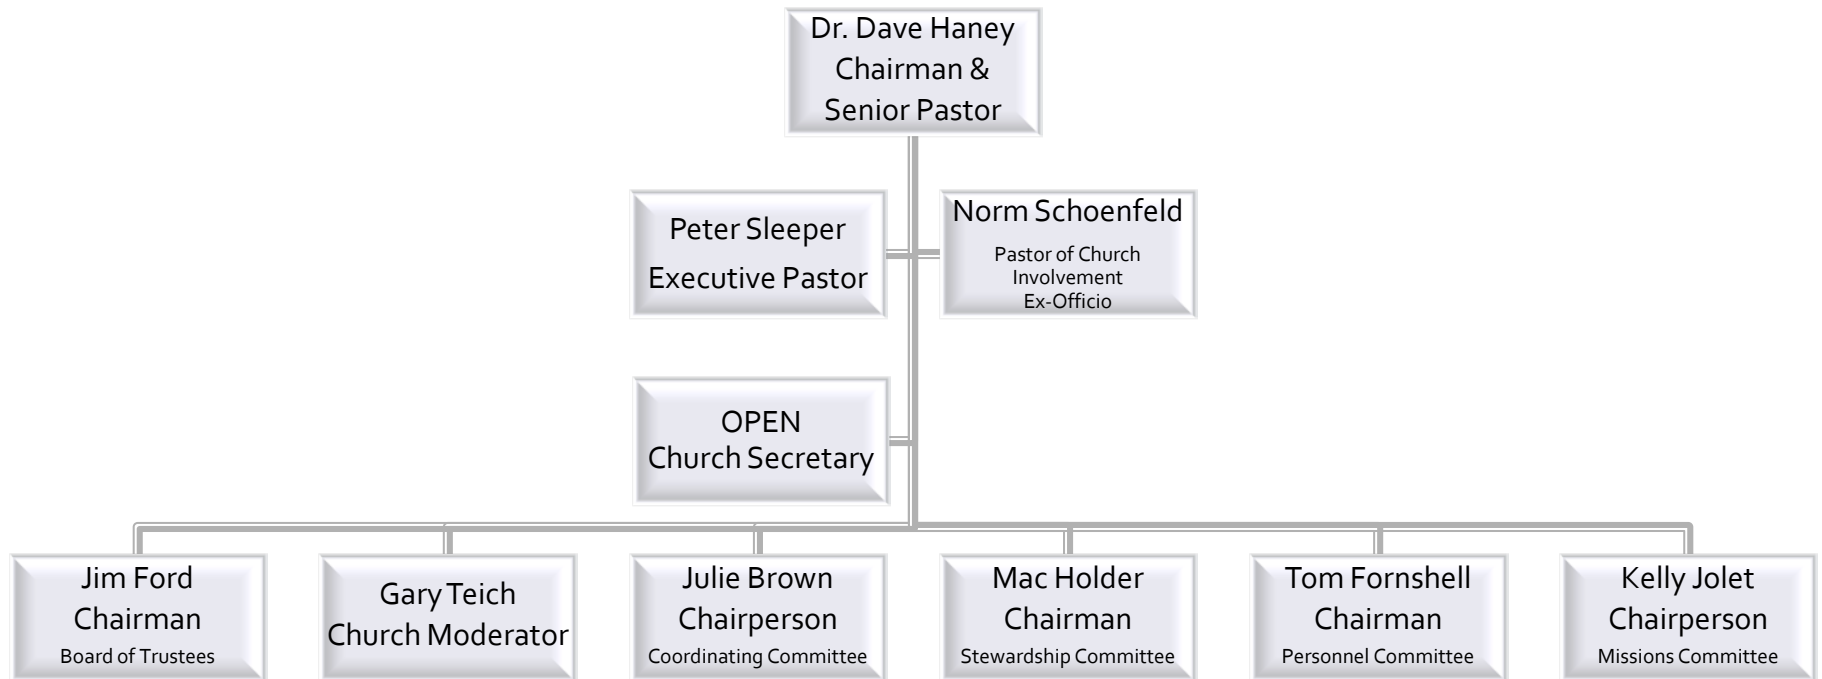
Dr. Dave Haney
Chairman &
Senior Pastor

Peter Sleeper
Executive Pastor

Norm Schoenfeld
Pastor of Church Involvement
Ex-Officio

OPEN
Church Secretary

Jim Ford
Chairman
Board of Trustees

Gary Teich
Church Moderator

Julie Brown
Chairperson
Coordinating Committee

Mac Holder
Chairman
Stewardship Committee

Tom Fornshell
Chairman
Personnel Committee

Kelly Jolet
Chairperson
Missions Committee